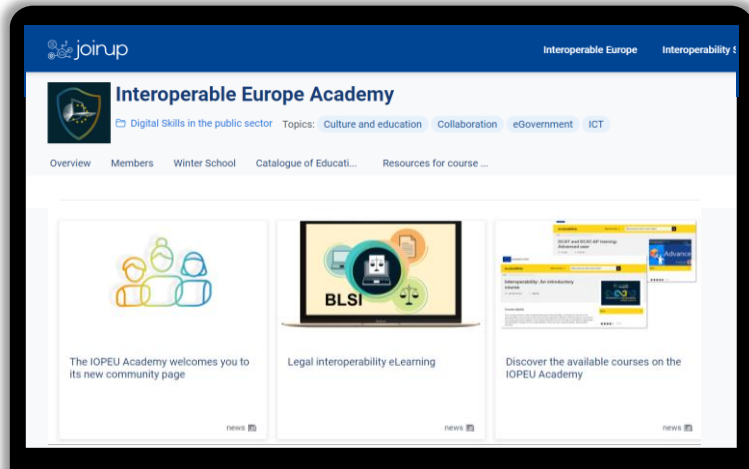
joinup

Interoperable Europe Interoperability S

Interoperable Europe Academy

Digital Skills in the public sector Topics: Culture and education Collaboration eGovernment ICT

Overview Members Winter School Catalogue of Educati... Resources for course ...

The IOPEU Academy welcomes you to its new community page

news

BLSI

Legal interoperability eLearning

news

Interoperability: An introductory course

Advanced

Discover the available courses on the IOPEU Academy

news